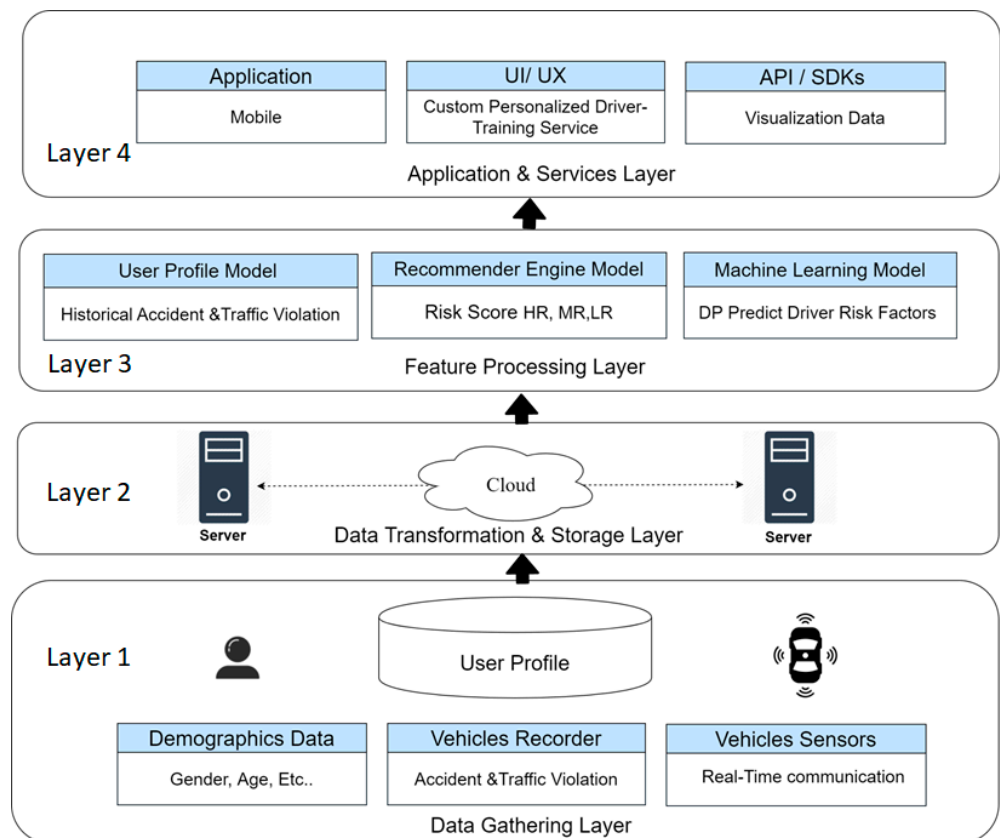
Application
Mobile

UI/ UX
Custom Personalized Driver-Training Service

API / SDKs
Visualization Data

Layer 4

Application & Services Layer

User Profile Model
Historical Accident &Traffic Violation

Recommender Engine Model
Risk Score HR, MR,LR

Machine Learning Model
DP Predict Driver Risk Factors

Layer 3

Feature Processing Layer

Layer 2

Cloud

Server

Server

Data Transformation & Storage Layer

Layer 1

User Profile

Demographics Data
Gender, Age, Etc..

Vehicles Recorder
Accident &Traffic Violation

Vehicles Sensors
Real-Time communication

Data Gathering Layer